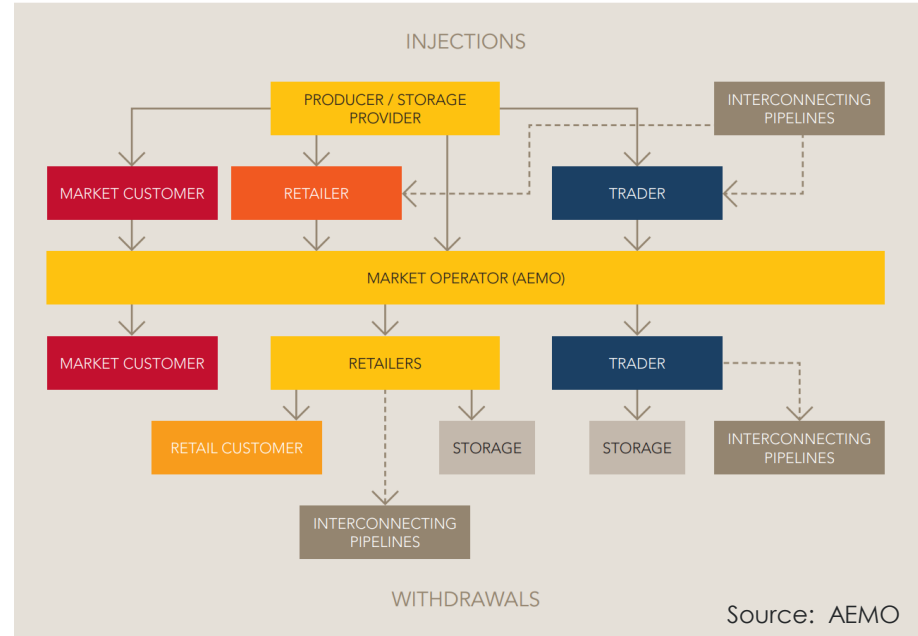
INJECTIONS

PRODUCER / STORAGE PROVIDER

INTERCONNECTING PIPELINES

MARKET CUSTOMER

RETAILER

TRADER

MARKET OPERATOR (AEMO)

MARKET CUSTOMER

RETAILERS

TRADER

RETAIL CUSTOMER

STORAGE

STORAGE

INTERCONNECTING PIPELINES

INTERCONNECTING PIPELINES

WITHDRAWALS

Source: AEMO